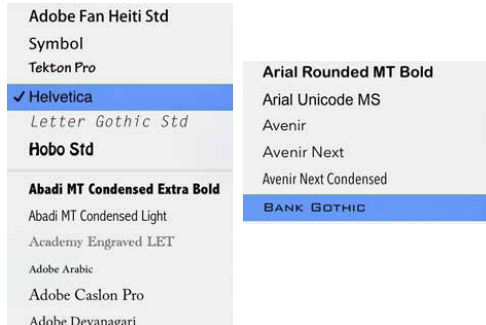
Adobe Fan Heiti Std
Symbol
Tekton Pro
✓ Helvetica
Letter Gothic Std
Hobo Std
Abadi MT Condensed Extra Bold
Abadi MT Condensed Light
Academy Engraved LET
Adobe Arabic
Adobe Caslon Pro
Adobe Devanagari

Arial Rounded MT Bold
Arial Unicode MS
Avenir
Avenir Next
Avenir Next Condensed
BANK GOTHIC